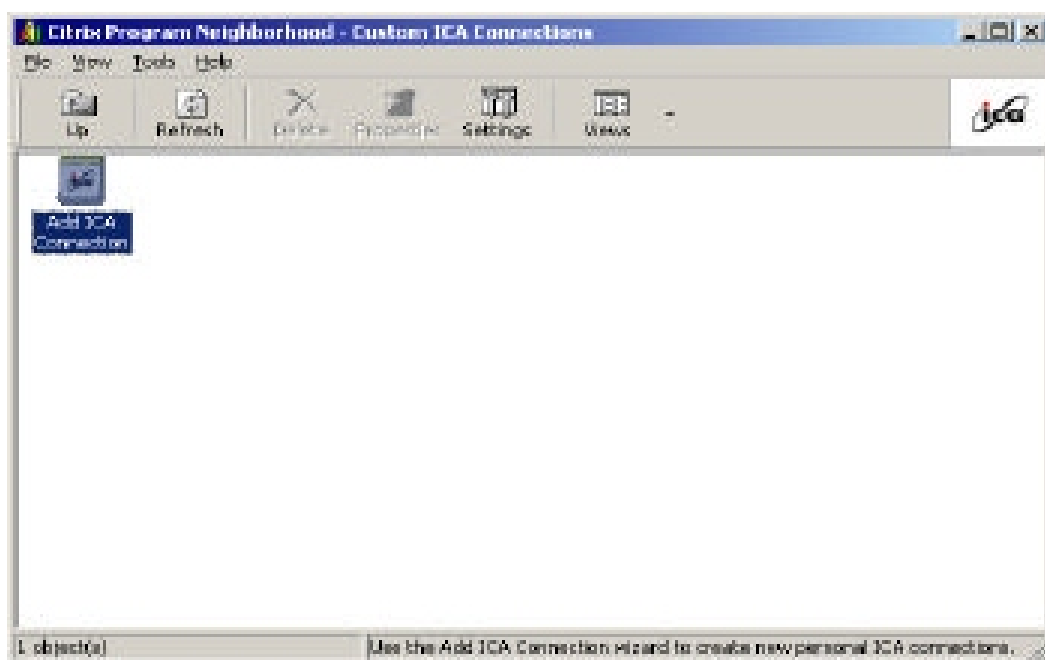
Citrix Program Neighborhood - Custom ICA Connections

File View Tools Help

Up Refresh Delete Properties Settings Views

ica

Add ICA Connection

1 object(s)

Use the Add ICA Connection wizard to create new personal ICA connections.